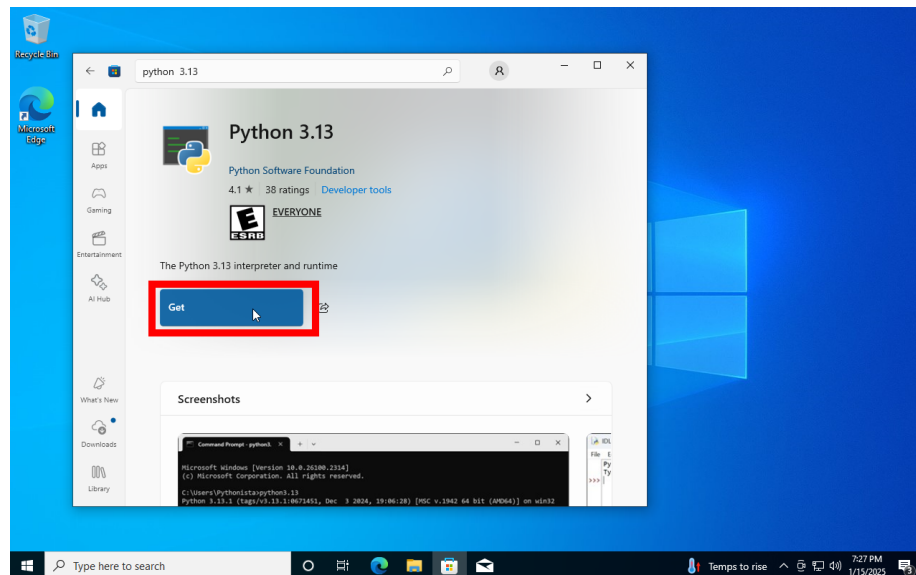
Recycle Bin

Microsoft Edge

python 3.13

Apps

Gaming

Entertainment

AI Hub

What's New

Downloads

Library

Python 3.13

Python Software Foundation

4.1 ★ | 38 ratings | Developer tools

E
ESRB
EVERYONE

The Python 3.13 interpreter and runtime

Get

Screenshots

Command Prompt - python3.

Microsoft Windows [Version 10.0.26100.2314]
(c) Microsoft Corporation. All rights reserved.

C:\Users\Pythonista>python3.13
Python 3.13.1 (tags/v3.13.1:0671451, Dec 3 2024, 19:06:28) [MSC v.1942 64 bit (AMD64)] on win32

IDL
File E
Py
Ty
>>>

Type here to search

Temps to rise

7:27 PM
1/15/2025